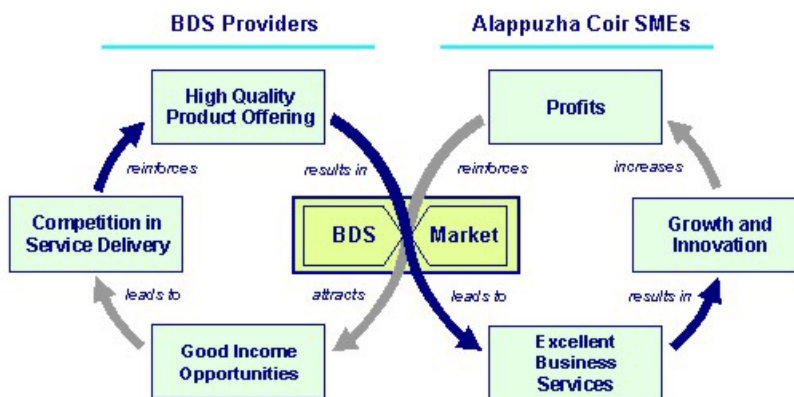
BDS Providers

Alappuzha Coir SMEs

High Quality Product Offering

Profits

reinforces

results in

reinforces

increases

Competition in Service Delivery

BDS

Market

Growth and Innovation

leads to

attracts

leads to

results in

Good Income Opportunities

Excellent Business Services